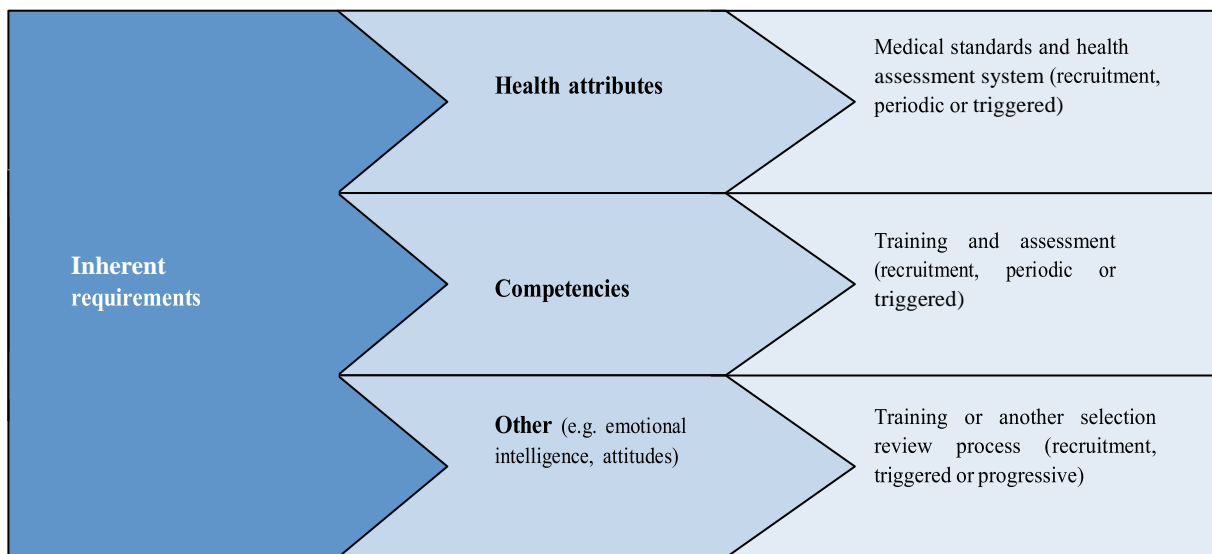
Inherent requirements

Health attributes

Medical standards and health assessment system (recruitment, periodic or triggered)

Competencies

Training and assessment (recruitment, periodic or triggered)

Other (e.g. emotional intelligence, attitudes)

Training or another selection review process (recruitment, triggered or progressive)